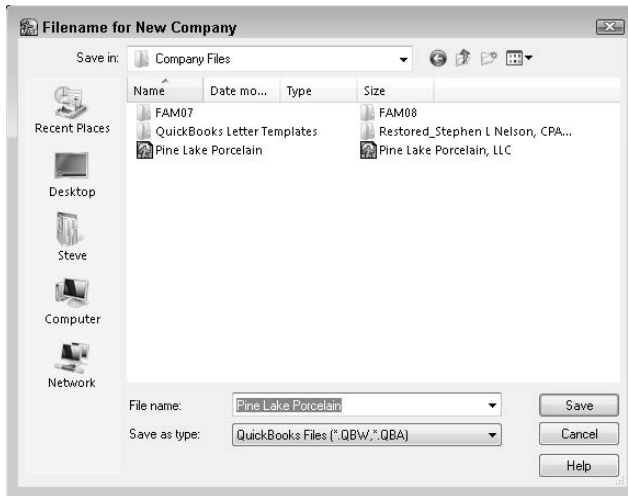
Filename for New Company

Save in: Company Files

Recent Places

Desktop

Steve

Computer

Network

| Name | Date mo... | Type | Size |
|---|---|---|---|
| FAM07 | | | FAM08 |
| QuickBooks Letter Templates | | | Restored_Stephen L Nelson, CPA... |
| Pine Lake Porcelain | | | Pine Lake Porcelain, LLC |

File name: Pine Lake Porcelain

Save as type: QuickBooks Files (*.QBW,*.QBA)

Save

Cancel

Help